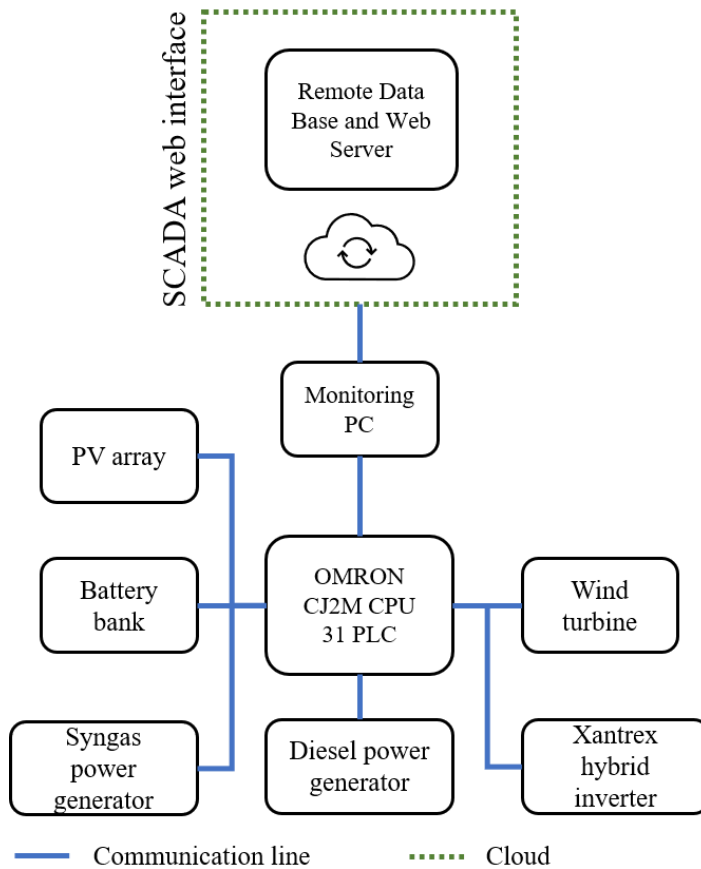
SCADA web interface

Remote Data Base and Web Server

Monitoring PC

PV array

Battery bank

OMRON CJ2M CPU 31 PLC

Wind turbine

Syngas power generator

Diesel power generator

Xantrex hybrid inverter

Communication line

Cloud